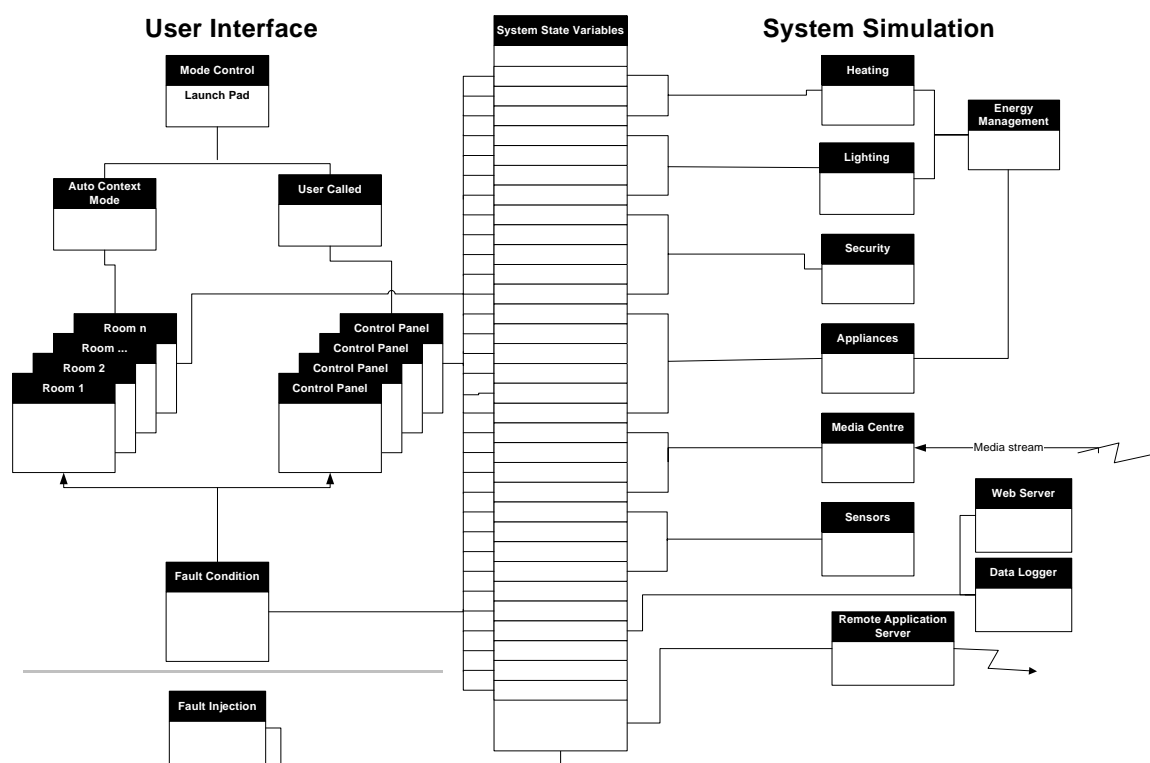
User Interface

System State Variables

System Simulation

Mode Control
Launch Pad

Heating

Energy Management

Lighting

Auto Context Mode

User Called

Security

Room n
Room ...
Room 2
Room 1

Control Panel
Control Panel
Control Panel
Control Panel

Appliances

Media Centre

Media stream

Web Server

Sensors

Fault Condition

Data Logger

Remote Application Server

Fault Injection